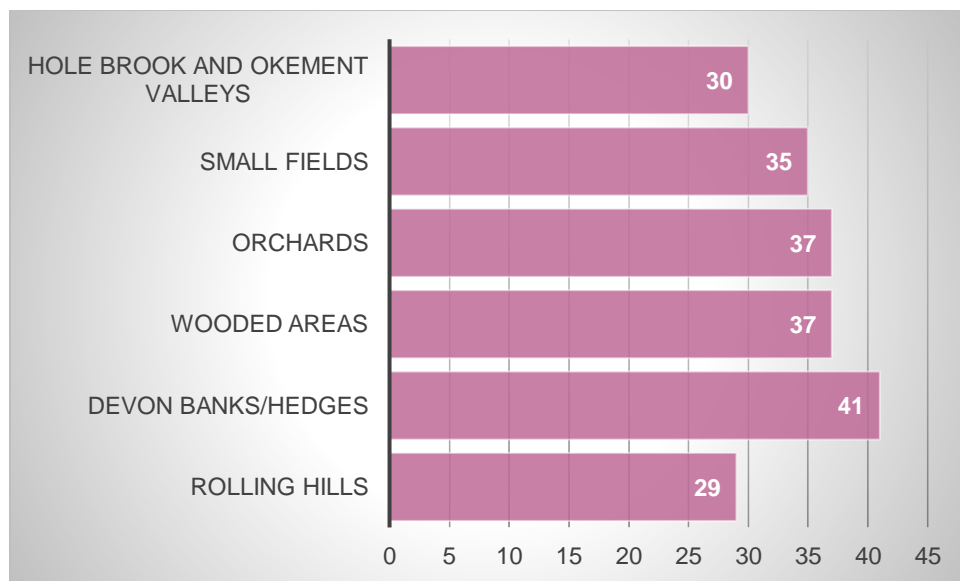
| Category | Value |
|---|---|
| HOLE BROOK AND OKEMENT VALLEYS | 30 |
| SMALL FIELDS | 35 |
| ORCHARDS | 37 |
| WOODED AREAS | 37 |
| DEVON BANKS/HEDGES | 41 |
| ROLLING HILLS | 29 |

0 5 10 15 20 25 30 35 40 45